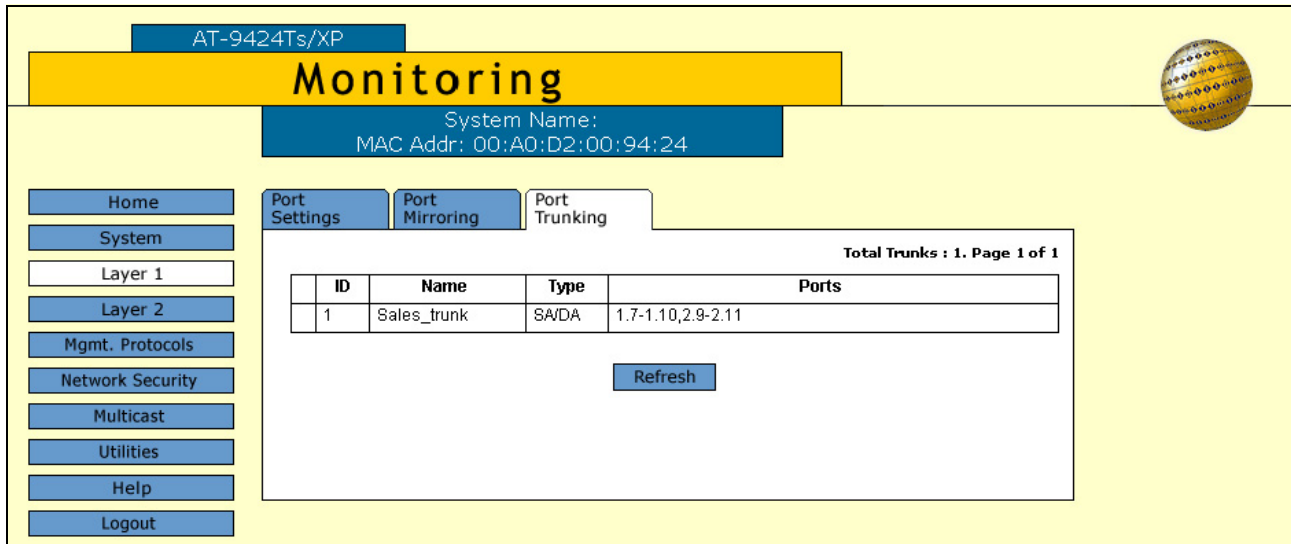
AT-9424Ts/XP

Monitoring

System Name:
MAC Addr: 00:A0:D2:00:94:24

Home
System
Layer 1
Layer 2
Mgmt. Protocols
Network Security
Multicast
Utilities
Help
Logout

Port Settings
Port Mirroring
Port Trunking

Total Trunks : 1. Page 1 of 1

| | ID | Name | Type | Ports |
|---|---|---|---|---|
| | 1 | Sales_trunk | SA/DA | 1.7-1.10,2.9-2.11 |

Refresh